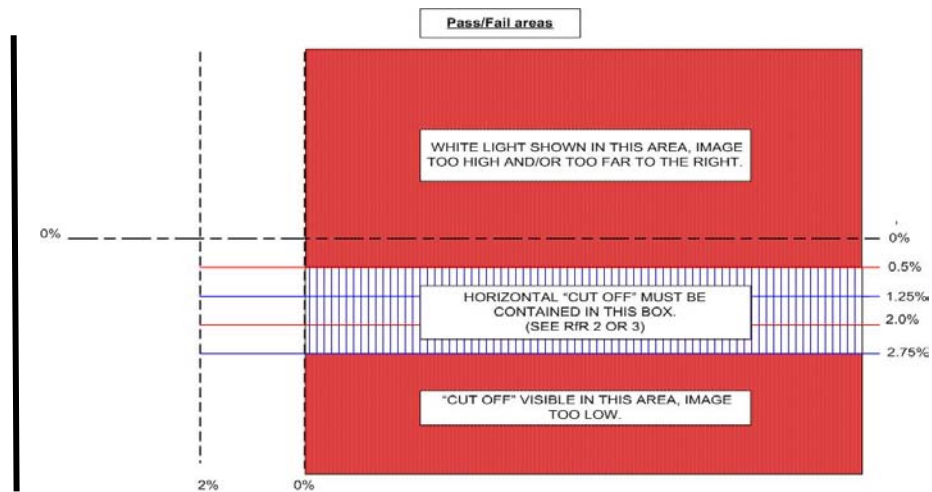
Pass/Fail areas

WHITE LIGHT SHOWN IN THIS AREA, IMAGE TOO HIGH AND/OR TOO FAR TO THE RIGHT.

0%

0%

0.5%

HORIZONTAL "CUT OFF" MUST BE CONTAINED IN THIS BOX. (SEE RfR 2 OR 3)

1.25%

2.0%

2.75%

"CUT OFF" VISIBLE IN THIS AREA, IMAGE TOO LOW.

2%

0%